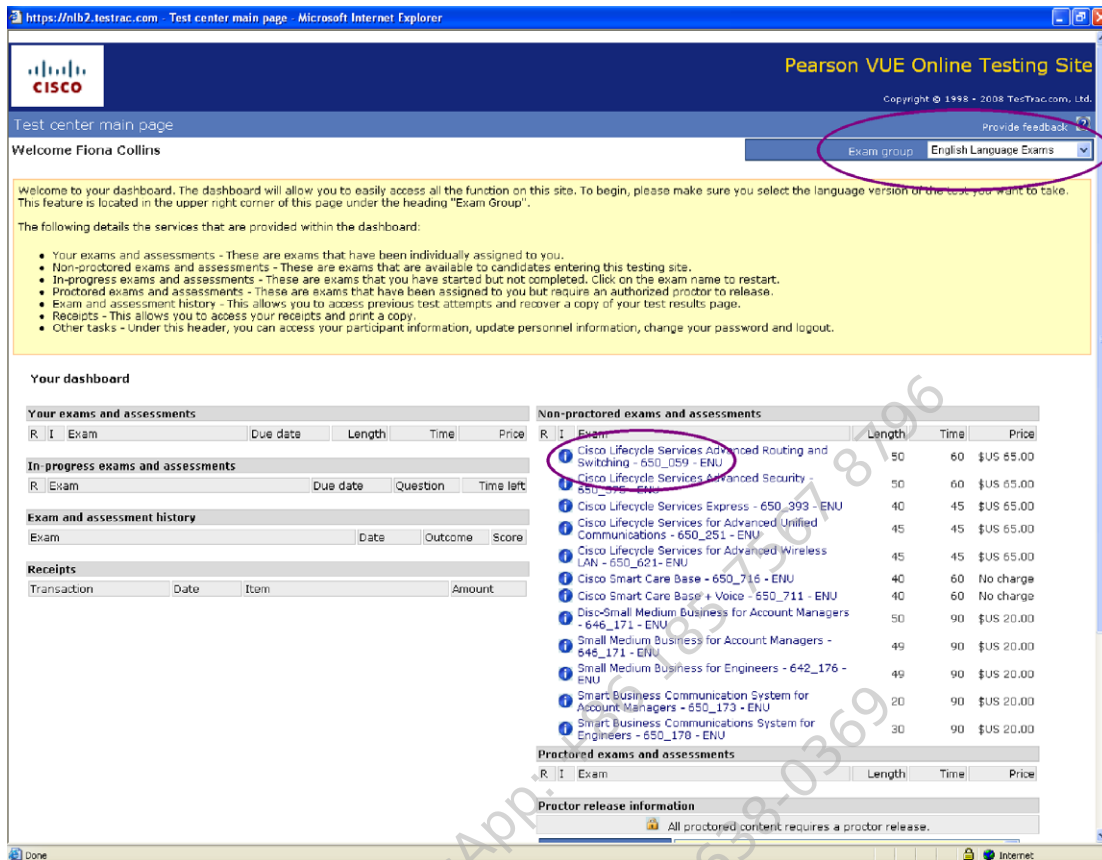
https://nlb2.testrac.com - Test center main page - Microsoft Internet Explorer

CISCO

Pearson VUE Online Testing Site

Copyright © 1998 - 2008 TesTrac.com, Ltd.

Test center main page

Provide feedback

Welcome Fiona Collins

Exam group English Language Exams

Welcome to your dashboard. The dashboard will allow you to easily access all the function on this site. To begin, please make sure you select the language version of the test you want to take. This feature is located in the upper right corner of this page under the heading "Exam Group".

The following details the services that are provided within the dashboard:

- Your exams and assessments - These are exams that have been individually assigned to you.
- Non-proctored exams and assessments - These are exams that are available to candidates entering this testing site.
- In-progress exams and assessments - These are exams that you have started but not completed. Click on the exam name to restart.
- Proctored exams and assessments - These are exams that have been assigned to you but require an authorized proctor to release.
- Exam and assessment history - This allows you to access previous test attempts and recover a copy of your test results page.
- Receipts - This allows you to access your receipts and print a copy.
- Other tasks - Under this header, you can access your participant information, update personnel information, change your password and logout.

Your dashboard

Your exams and assessments

| R | I | Exam | Due date | Length | Time | Price |
|---|---|---|---|---|---|---|

In-progress exams and assessments

| R | Exam | Due date | Question | Time left |
|---|---|---|---|---|

Exam and assessment history

| Exam | Date | Outcome | Score |
|---|---|---|---|

Receipts

| Transaction | Date | Item | Amount |
|---|---|---|---|

Non-proctored exams and assessments

| R | I | Exam | Length | Time | Price |
|---|---|---|---|---|---|
| | | Cisco Lifecycle Services Advanced Routing and Switching - 650_059 - ENU | 50 | 60 | $US 65.00 |
| | | Cisco Lifecycle Services Advanced Security - 650_575 - ENU | 50 | 60 | $US 65.00 |
| | | Cisco Lifecycle Services Express - 650_393 - ENU | 40 | 45 | $US 65.00 |
| | | Cisco Lifecycle Services for Advanced Unified Communications - 650_251 - ENU | 45 | 45 | $US 65.00 |
| | | Cisco Lifecycle Services for Advanced Wireless LAN - 650_621- ENU | 45 | 45 | $US 65.00 |
| | | Cisco Smart Care Base - 650_716 - ENU | 40 | 60 | No charge |
| | | Cisco Smart Care Base + Voice - 650_711 - ENU | 40 | 60 | No charge |
| | | Disc-Small Medium Business for Account Managers - 646_171 - ENU | 50 | 90 | $US 20.00 |
| | | Small Medium Business for Account Managers - 646_171 - ENU | 49 | 90 | $US 20.00 |
| | | Small Medium Business for Engineers - 642_176 - ENU | 49 | 90 | $US 20.00 |
| | | Smart Business Communication System for Account Managers - 650_173 - ENU | 20 | 90 | $US 20.00 |
| | | Smart Business Communications System for Engineers - 650_178 - ENU | 30 | 90 | $US 20.00 |

Proctored exams and assessments

| R | I | Exam | Length | Time | Price |
|---|---|---|---|---|---|

Proctor release information

All proctored content requires a proctor release.

Done

Internet